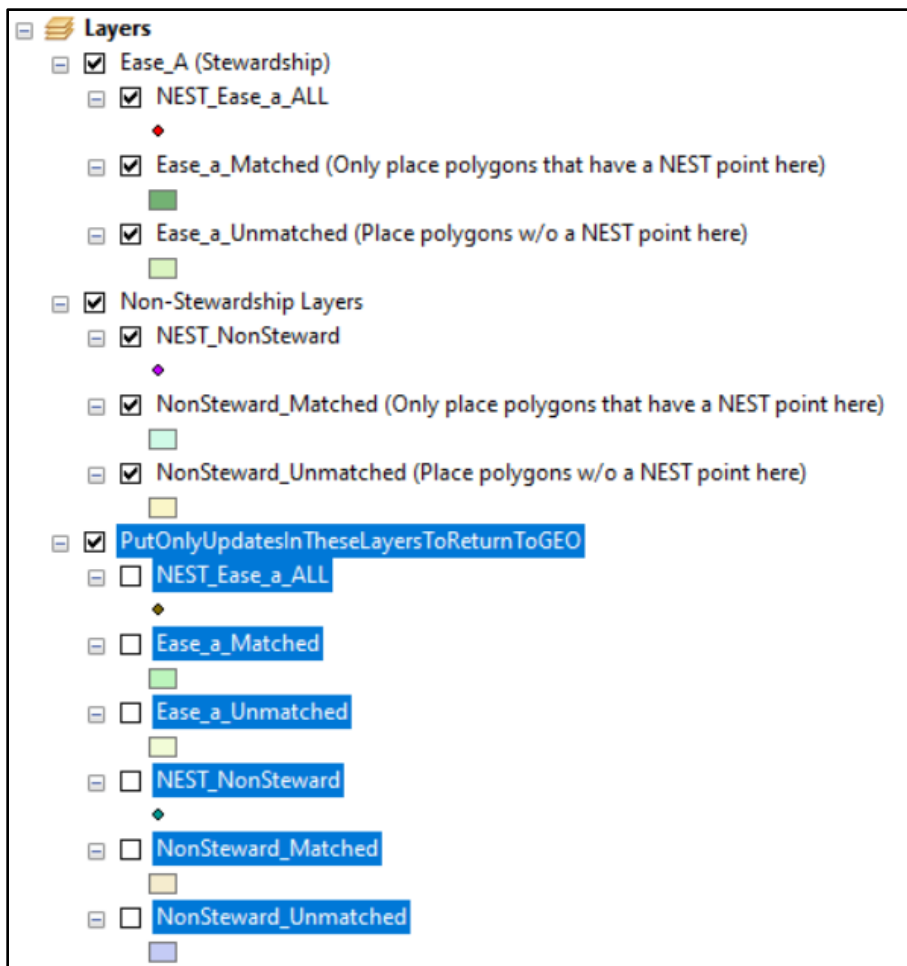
Layers
Ease_A (Stewardship)
NEST_Ease_a_ALL
Ease_a_Matched (Only place polygons that have a NEST point here)
Ease_a_Unmatched (Place polygons w/o a NEST point here)
Non-Stewardship Layers
NEST_NonSteward
NonSteward_Matched (Only place polygons that have a NEST point here)
NonSteward_Unmatched (Place polygons w/o a NEST point here)
PutOnlyUpdatesInTheseLayersToReturnToGEO
NEST_Ease_a_ALL
Ease_a_Matched
Ease_a_Unmatched
NEST_NonSteward
NonSteward_Matched
NonSteward_Unmatched